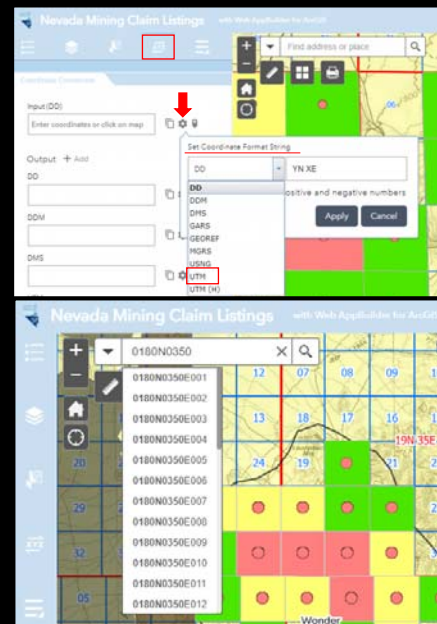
Nevada Mining Claim Listings with Web AppBuilder for ArcGIS

Find address or place

Coordinate Conversion

Input (DD)

Enter coordinates or click on map

Output + Add

DD

DDM

DMS

Set Coordinate Format String

DD

YN XE

ositive and negative numbers

DD
DDM
DMS
GARS
GEOREF
MGRS
USNG
UTM
UTM (H)

Apply

Cancel

06

Nevada Mining Claim Listings with Web AppBuilder for ArcGIS

0180N0350

0180N0350E001
0180N0350E002
0180N0350E003
0180N0350E004
0180N0350E005
0180N0350E006
0180N0350E007
0180N0350E008
0180N0350E009
0180N0350E010
0180N0350E011
0180N0350E012

12 07 08 09
13 18 17 16
20 24 19 21 2
29 32
05
19N 35E
Wonder